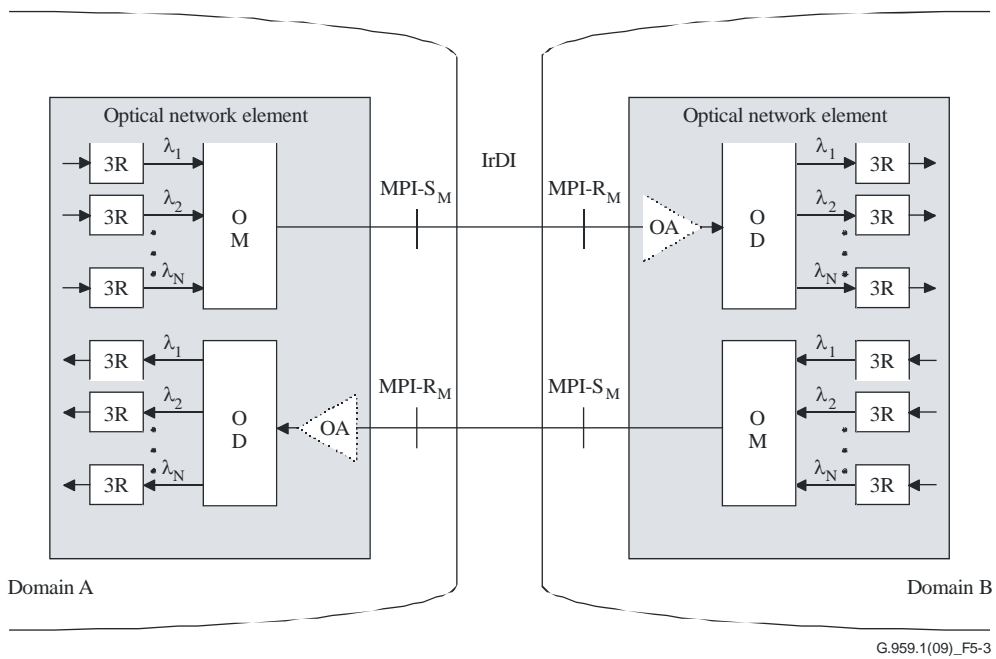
Optical network element

3R $\lambda_1$
3R $\lambda_2$
3R $\lambda_N$
O
M

3R $\lambda_1$
3R $\lambda_2$
3R $\lambda_N$
O
D
OA

IrDI

MPI-$S_M$
MPI-$R_M$
MPI-$R_M$
MPI-$S_M$

Optical network element

OA
O
D
$\lambda_1$ 3R
$\lambda_2$ 3R
$\lambda_N$ 3R

O
M
$\lambda_1$ 3R
$\lambda_2$ 3R
$\lambda_N$ 3R

Domain A

Domain B

G.959.1(09)_F5-3